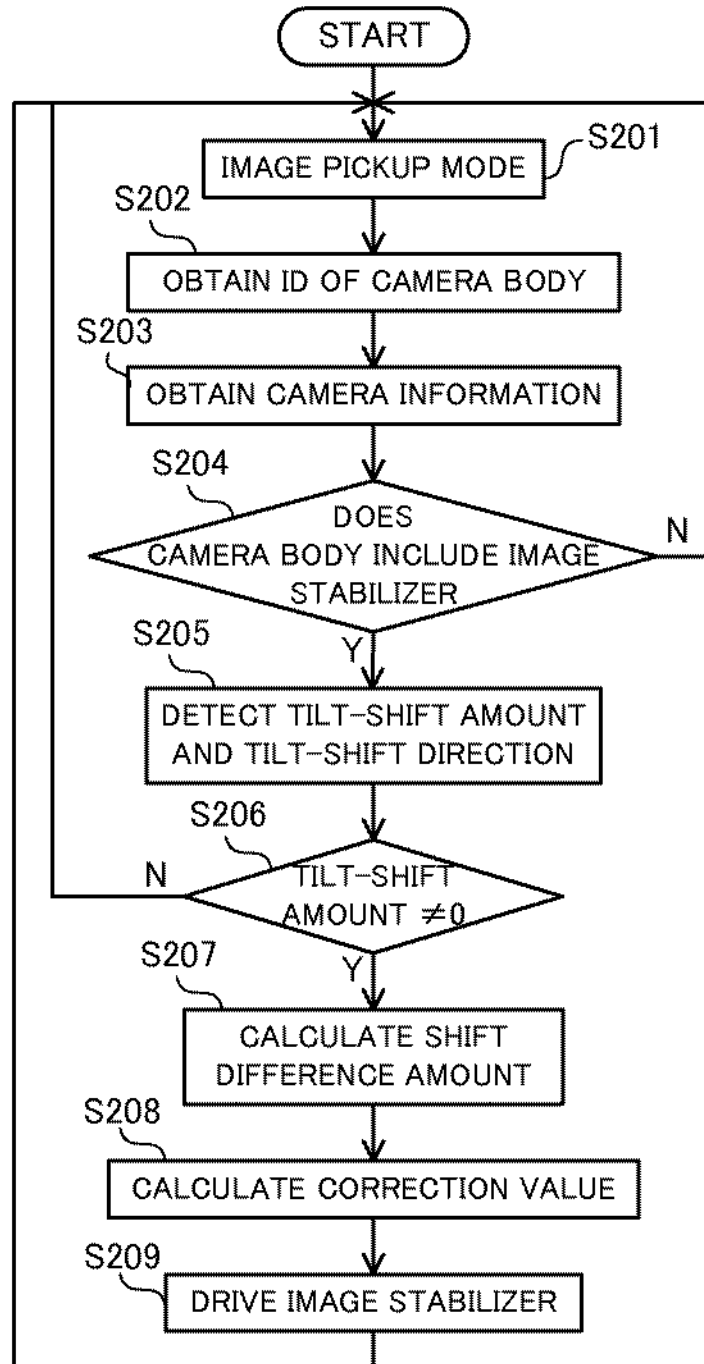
START

IMAGE PICKUP MODE

S201

S202

OBTAIN ID OF CAMERA BODY

S203

OBTAIN CAMERA INFORMATION

S204

DOES CAMERA BODY INCLUDE IMAGE STABILIZER

N

Y

S205

DETECT TILT-SHIFT AMOUNT AND TILT-SHIFT DIRECTION

S206

N

TILT-SHIFT AMOUNT $\neq 0$

Y

S207

CALCULATE SHIFT DIFFERENCE AMOUNT

S208

CALCULATE CORRECTION VALUE

S209

DRIVE IMAGE STABILIZER